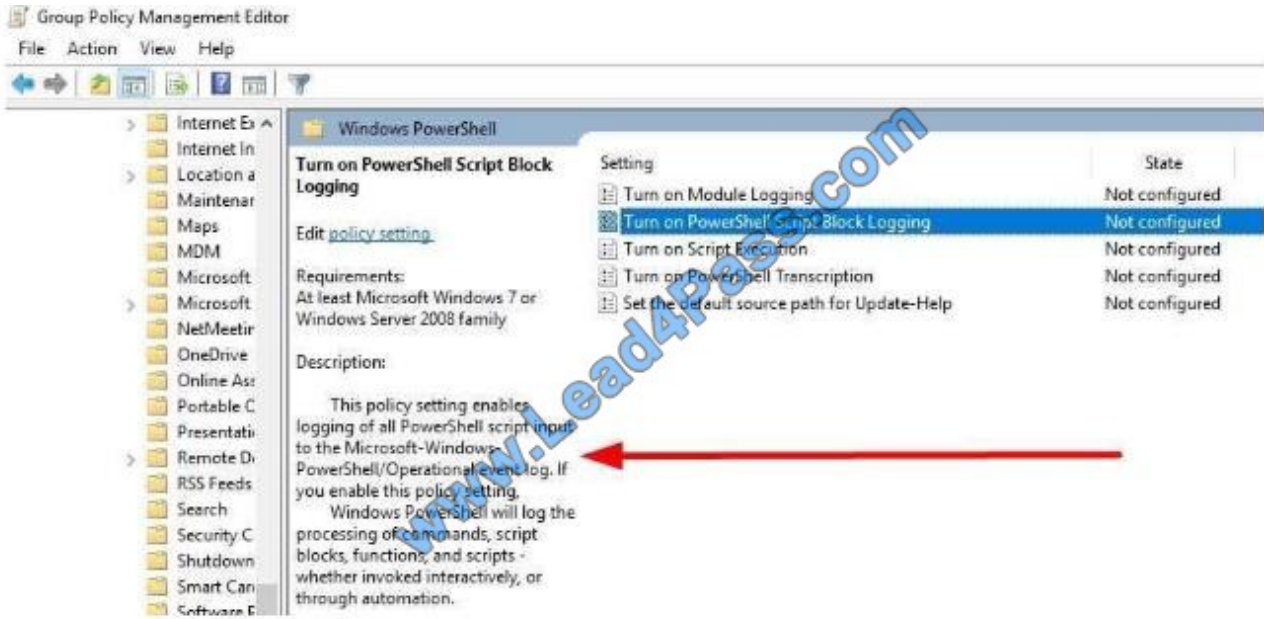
Group Policy Management Editor

File Action View Help

Internet Ex
Internet In
Location a
Maintenar
Maps
MDM
Microsoft
Microsoft
NetMeetir
OneDrive
Online Ass
Portable C
Presentati
Remote D
RSS Feeds
Search
Security C
Shutdown
Smart Car
Software F

Windows PowerShell

Turn on PowerShell Script Block Logging

Edit policy setting.

Requirements:
At least Microsoft Windows 7 or Windows Server 2008 family

Description:

This policy setting enables logging of all PowerShell script input to the Microsoft-Windows-PowerShell/Operational event log. If you enable this policy setting,

Windows PowerShell will log the processing of commands, script blocks, functions, and scripts - whether invoked interactively, or through automation.

| Setting | State |
|---|---|
| Turn on Module Logging | Not configured |
| Turn on PowerShell Script Block Logging | Not configured |
| Turn on Script Execution | Not configured |
| Turn on PowerShell Transcription | Not configured |
| Set the default source path for Update-Help | Not configured |

www.Lead4Pass.com